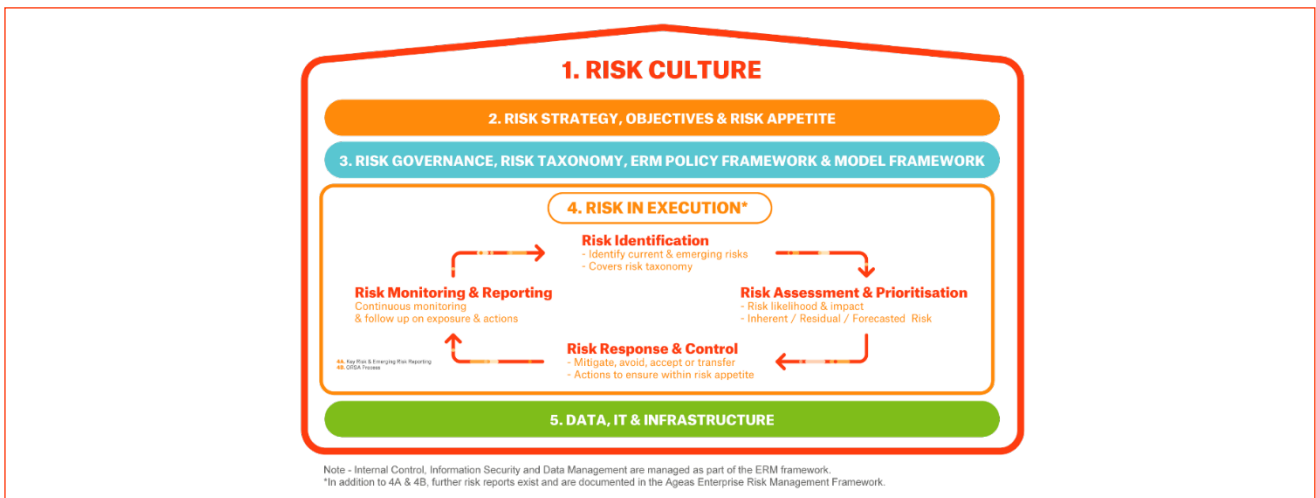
1. RISK CULTURE

2. RISK STRATEGY, OBJECTIVES & RISK APPETITE

3. RISK GOVERNANCE, RISK TAXONOMY, ERM POLICY FRAMEWORK & MODEL FRAMEWORK

4. RISK IN EXECUTION*

Risk Identification
- Identify current & emerging risks
- Covers risk taxonomy

Risk Assessment & Prioritisation
- Risk likelihood & impact
- Inherent / Residual / Forecasted Risk

Risk Response & Control
- Mitigate, avoid, accept or transfer
- Actions to ensure within risk appetite

Risk Monitoring & Reporting
Continuous monitoring
& follow up on exposure & actions

4A. Key Risk & Emerging Risk Reporting
4B. ORSA Process

5. DATA, IT & INFRASTRUCTURE

Note - Internal Control, Information Security and Data Management are managed as part of the ERM framework.
*In addition to 4A & 4B, further risk reports exist and are documented in the Ageas Enterprise Risk Management Framework.